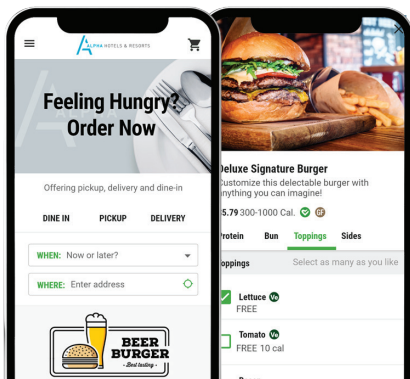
ALPHA HOTELS & RESORTS

Feeling Hungry? Order Now

Offering pickup, delivery and dine-in

DINE IN PICKUP DELIVERY

WHEN: Now or later?

WHERE: Enter address

BEER BURGER
Best tasting

Deluxe Signature Burger
Customize this delectable burger with anything you can imagine!

5.79 300-1000 Cal. GF

Protein Bun Toppings Sides

Toppings Select as many as you like

Lettuce Ve
FREE

Tomato Ve
FREE 10 cal